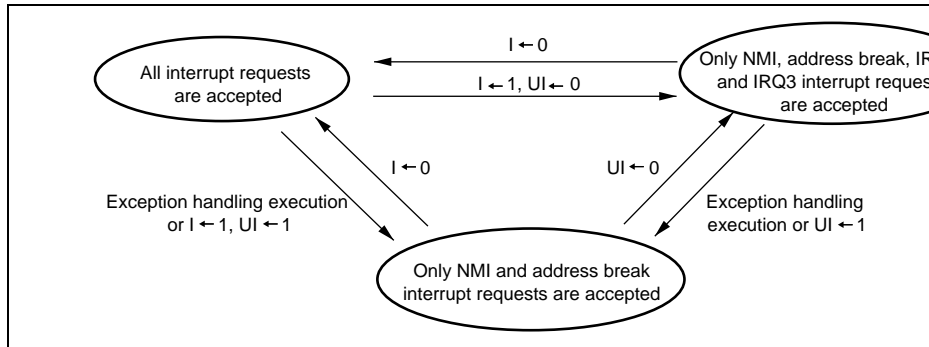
All interrupt requests are accepted

I ← 0

I ← 1, UI ← 0

Only NMI, address break, IR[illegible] and IRQ3 interrupt reques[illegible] are accepted

I ← 0

UI ← 0

Exception handling execution or I ← 1, UI ← 1

Exception handling execution or UI ← 1

Only NMI and address break interrupt requests are accepted